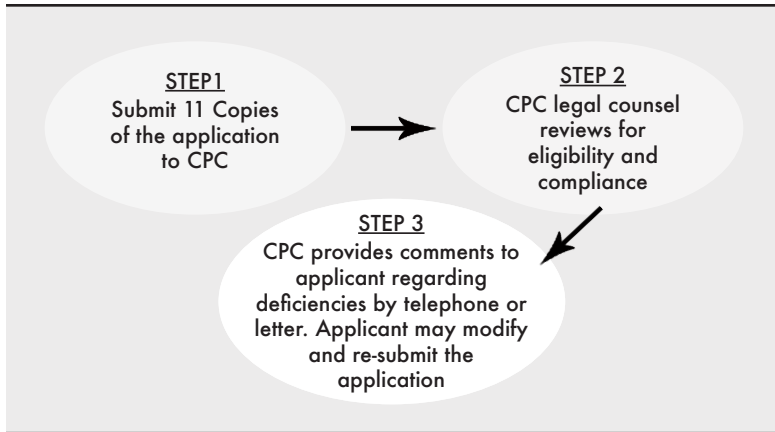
STEP1
Submit 11 Copies of the application to CPC

STEP 2
CPC legal counsel reviews for eligibility and compliance

STEP 3
CPC provides comments to applicant regarding deficiencies by telephone or letter. Applicant may modify and re-submit the application